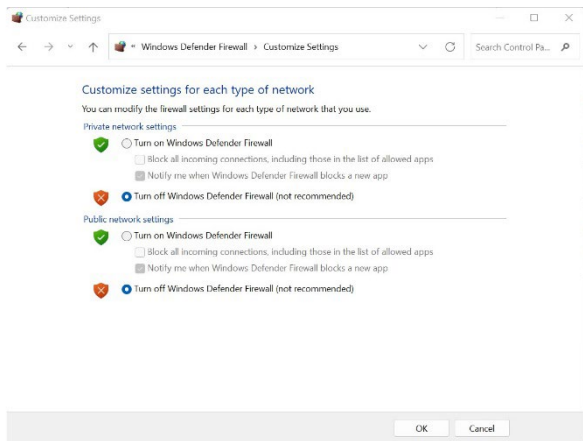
Customize Settings

« Windows Defender Firewall > Customize Settings

Search Control Pa...

Customize settings for each type of network

You can modify the firewall settings for each type of network that you use.

Private network settings

Turn on Windows Defender Firewall

Block all incoming connections, including those in the list of allowed apps

Notify me when Windows Defender Firewall blocks a new app

Turn off Windows Defender Firewall (not recommended)

Public network settings

Turn on Windows Defender Firewall

Block all incoming connections, including those in the list of allowed apps

Notify me when Windows Defender Firewall blocks a new app

Turn off Windows Defender Firewall (not recommended)

OK

Cancel